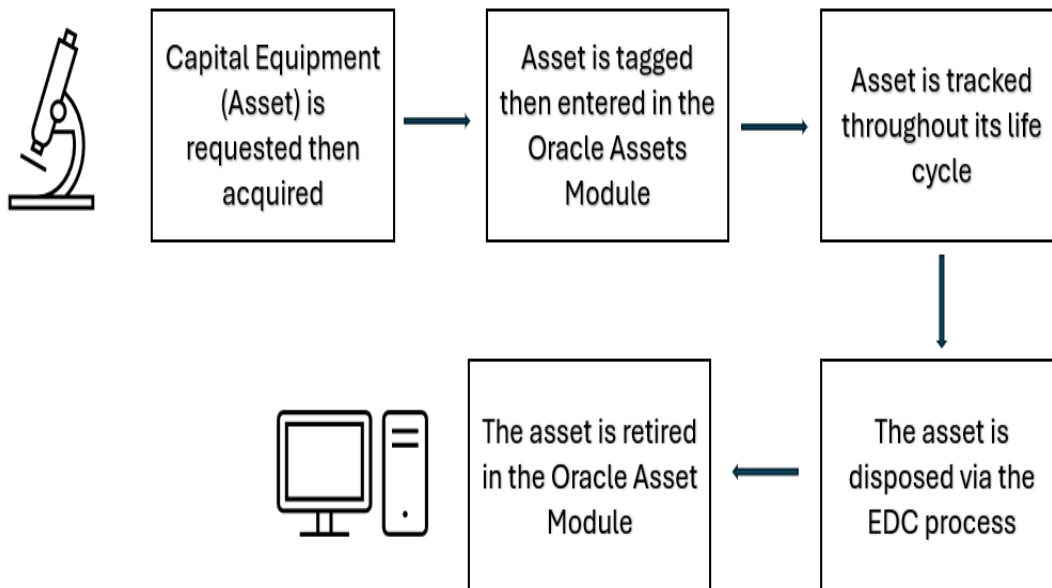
Capital Equipment (Asset) is requested then acquired

Asset is tagged then entered in the Oracle Assets Module

Asset is tracked throughout its life cycle

The asset is disposed via the EDC process

The asset is retired in the Oracle Asset Module